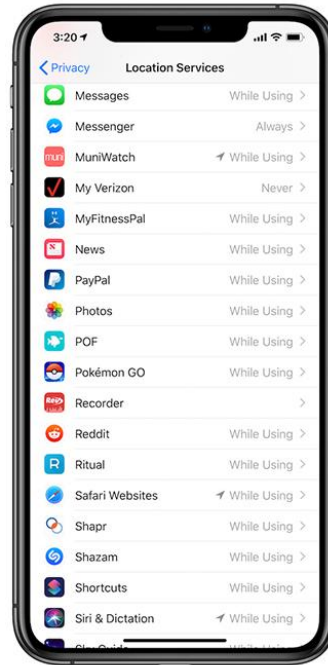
3:20

Privacy Location Services

Messages While Using >

Messenger Always >

mun MuniWatch While Using >

My Verizon Never >

MyFitnessPal While Using >

News While Using >

PayPal While Using >

Photos While Using >

POF While Using >

Pokémon GO While Using >

Recorder >

Reddit While Using >

R Ritual While Using >

Safari Websites While Using >

Shapr While Using >

Shazam While Using >

Shortcuts While Using >

Siri & Dictation While Using >

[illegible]